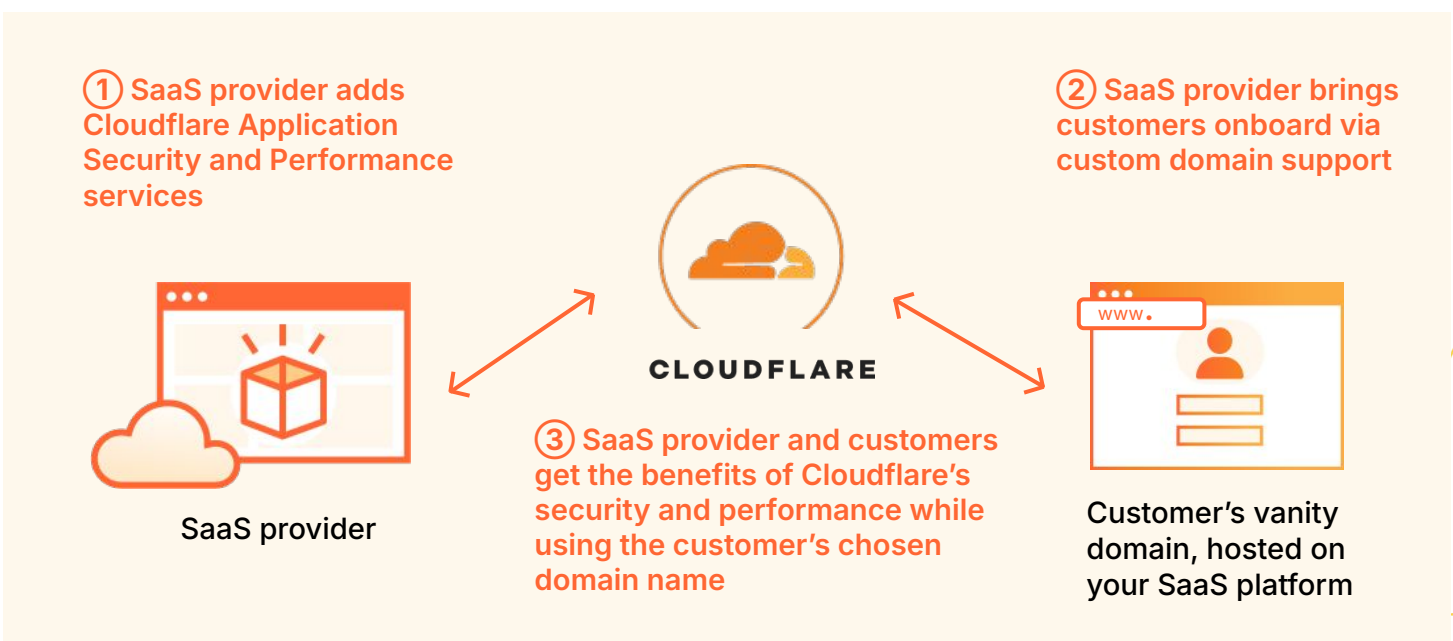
1 SaaS provider adds Cloudflare Application Security and Performance services

2 SaaS provider brings customers onboard via custom domain support

CLOUDFLARE

www.

SaaS provider

3 SaaS provider and customers get the benefits of Cloudflare's security and performance while using the customer's chosen domain name

Customer's vanity domain, hosted on your SaaS platform